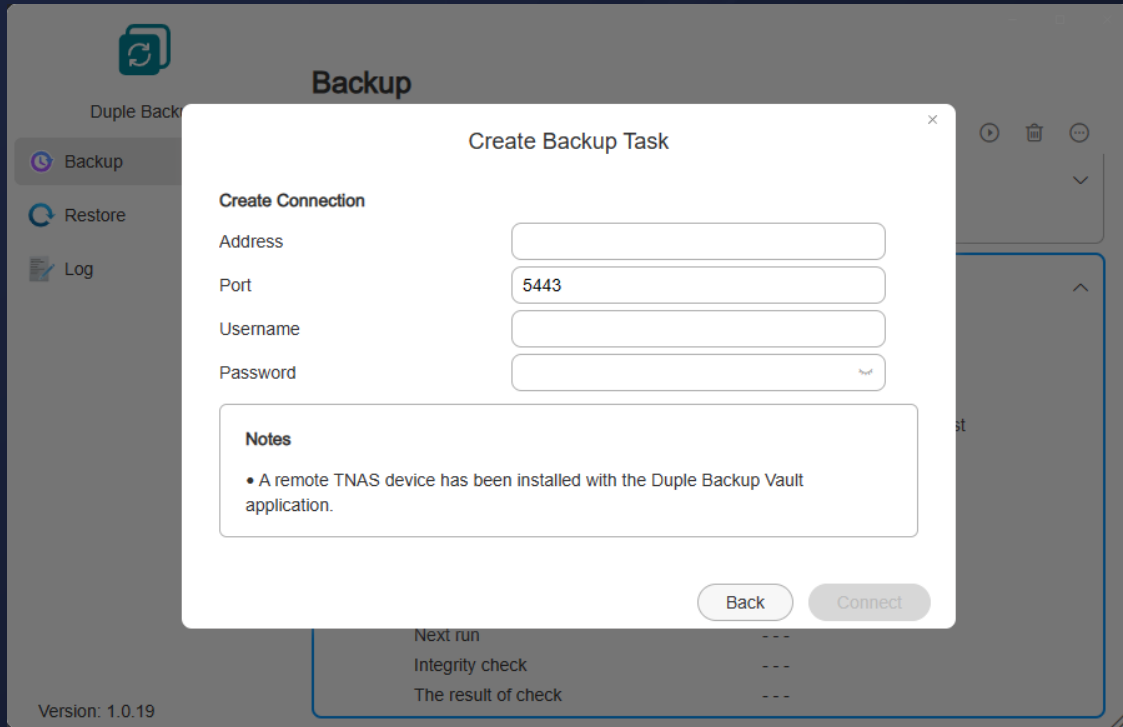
Duple Backu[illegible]

Backup

Restore

Log

Version: 1.0.19

Backup

Create Backup Task

×

Create Connection

Address

Port

5443

Username

Password

Notes

• A remote TNAS device has been installed with the Duple Backup Vault application.

Back

Connect

st

Next run

- - -

Integrity check

- - -

The result of check

- - -